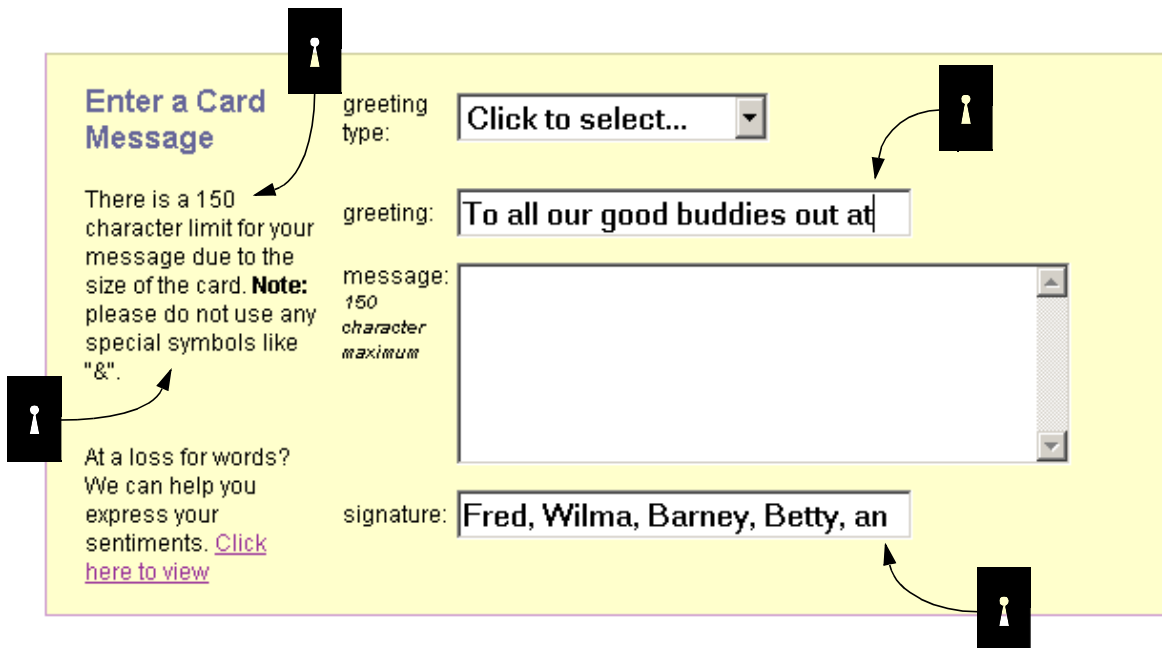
Enter a Card Message

There is a 150 character limit for your message due to the size of the card. **Note:** please do not use any special symbols like "&".

At a loss for words? We can help you express your sentiments. Click here to view

greeting type: Click to select...

greeting: To all our good buddies out at

message: 150 character maximum

signature: Fred, Wilma, Barney, Betty, an